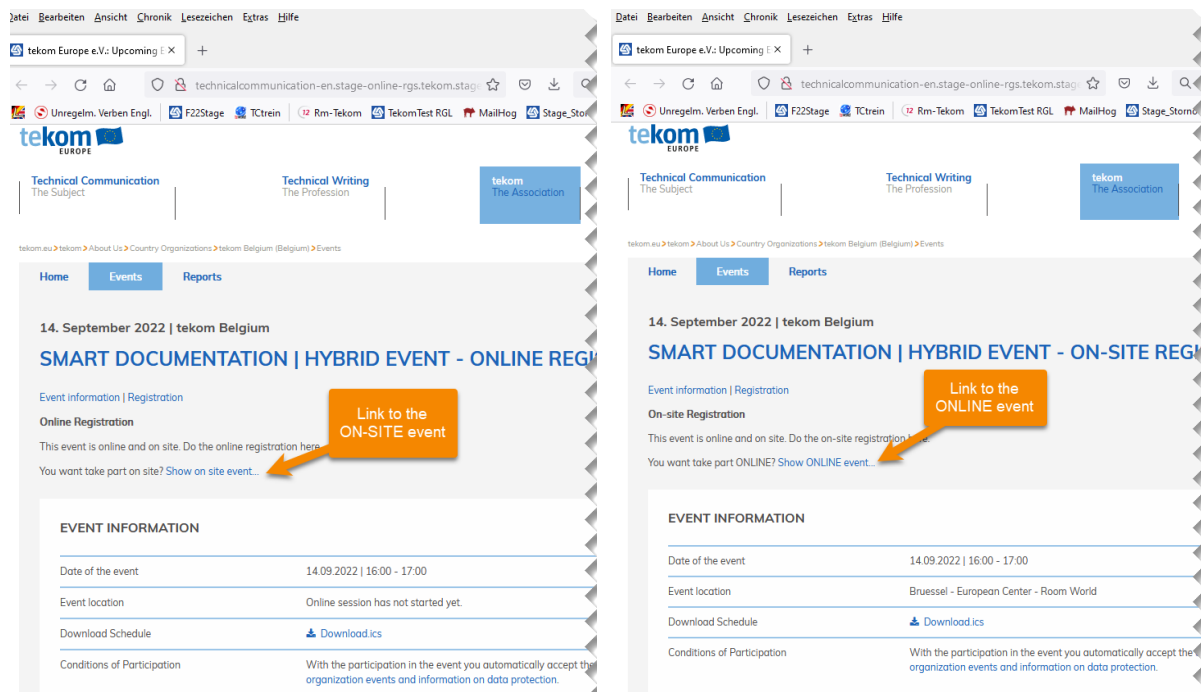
Datei Bearbeiten Ansicht Chronik Lesezeichen Extras Hilfe

tekom Europe e.V.: Upcoming E ×

technicalcommunication-en.stage-online-rgs.tekom.stage

Unregelm. Verben Engl. F22Stage TCtrein Rm-Tekom TekomTest RGL MailHog Stage_Storn

tekom EUROPE

Technical Communication
The Subject

Technical Writing
The Profession

tekom
The Association

tekom.eu > tekom > About Us > Country Organizations > tekom Belgium (Belgium) > Events

Home Events Reports

14. September 2022 | tekom Belgium

SMART DOCUMENTATION | HYBRID EVENT - ONLINE REGI

Event information | Registration

Online Registration

This event is online and on site. Do the online registration here.

You want take part on site? Show on site event...

Link to the ON-SITE event

EVENT INFORMATION

| Date of the event | 14.09.2022 \| 16:00 - 17:00 |
|---|---|
| Event location | Online session has not started yet. |
| Download Schedule | Download.ics |
| Conditions of Participation | With the participation in the event you automatically accept the organization events and information on data protection. |

Datei Bearbeiten Ansicht Chronik Lesezeichen Extras Hilfe

tekom Europe e.V.: Upcoming E ×

technicalcommunication-en.stage-online-rgs.tekom.stage

Unregelm. Verben Engl. F22Stage TCtrein Rm-Tekom TekomTest RGL MailHog Stage_Storno

tekom EUROPE

Technical Communication
The Subject

Technical Writing
The Profession

tekom
The Association

tekom.eu > tekom > About Us > Country Organizations > tekom Belgium (Belgium) > Events

Home Events Reports

14. September 2022 | tekom Belgium

SMART DOCUMENTATION | HYBRID EVENT - ON-SITE REGI

Event information | Registration

On-site Registration

This event is online and on site. Do the on-site registration here.

You want take part ONLINE? Show ONLINE event...

Link to the ONLINE event

EVENT INFORMATION

| Date of the event | 14.09.2022 \| 16:00 - 17:00 |
|---|---|
| Event location | Bruessel - European Center - Room World |
| Download Schedule | Download.ics |
| Conditions of Participation | With the participation in the event you automatically accept the organization events and information on data protection. |